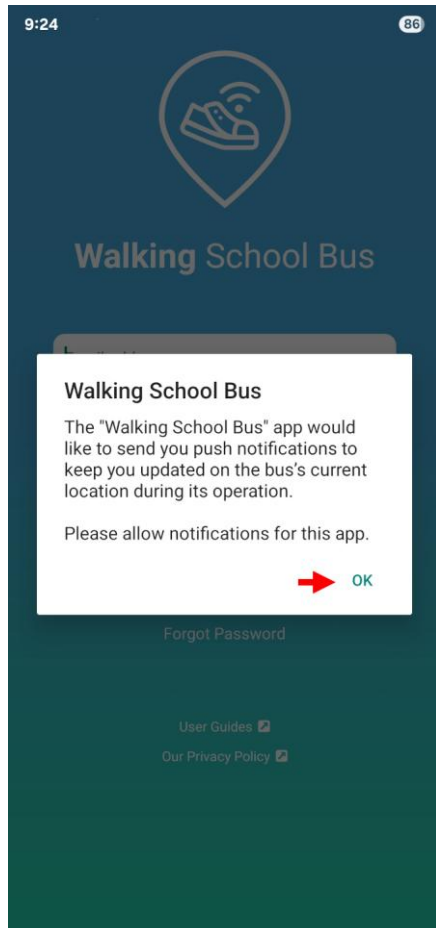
9:24

86

Walking School Bus

Walking School Bus

The "Walking School Bus" app would like to send you push notifications to keep you updated on the bus's current location during its operation.

Please allow notifications for this app.

OK

Forgot Password

User Guides

Our Privacy Policy